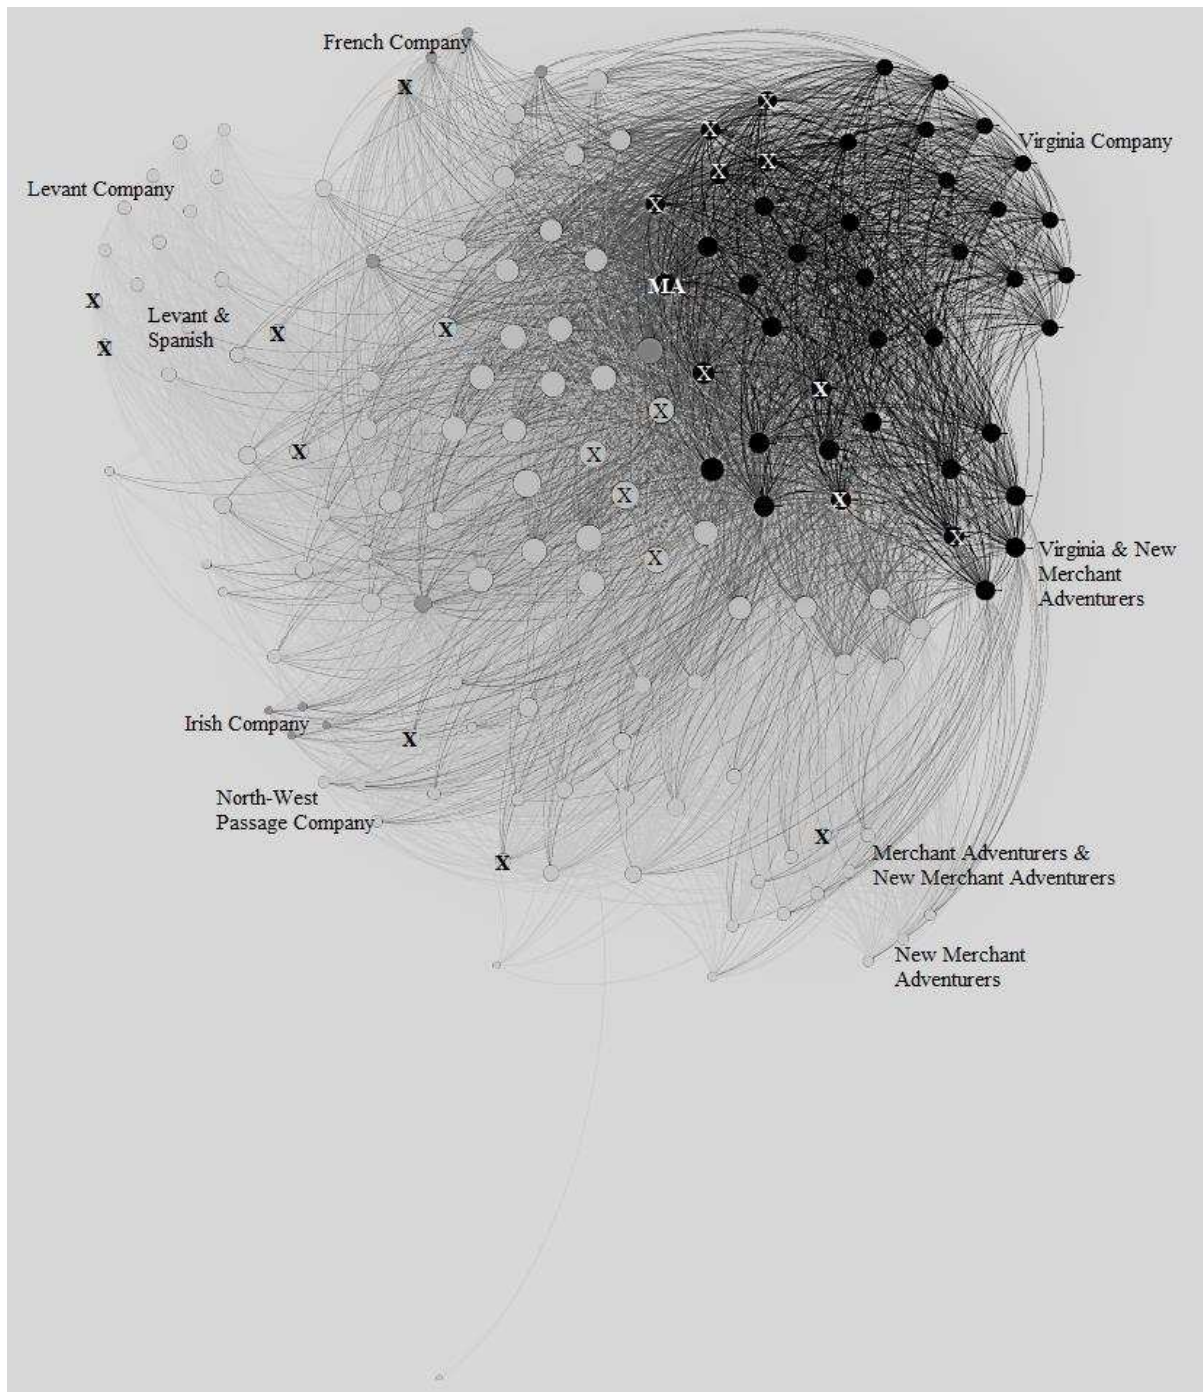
French Company

X

Levant Company

Virginia Company

X

X

X

X

X

X

X

Levant & Spanish

X

MA

X

X

X

X

X

X

X

X

X

X

X

Virginia & New Merchant Adventurers

Irish Company

X

North-West Passage Company

X

X

Merchant Adventurers & New Merchant Adventurers

New Merchant Adventurers